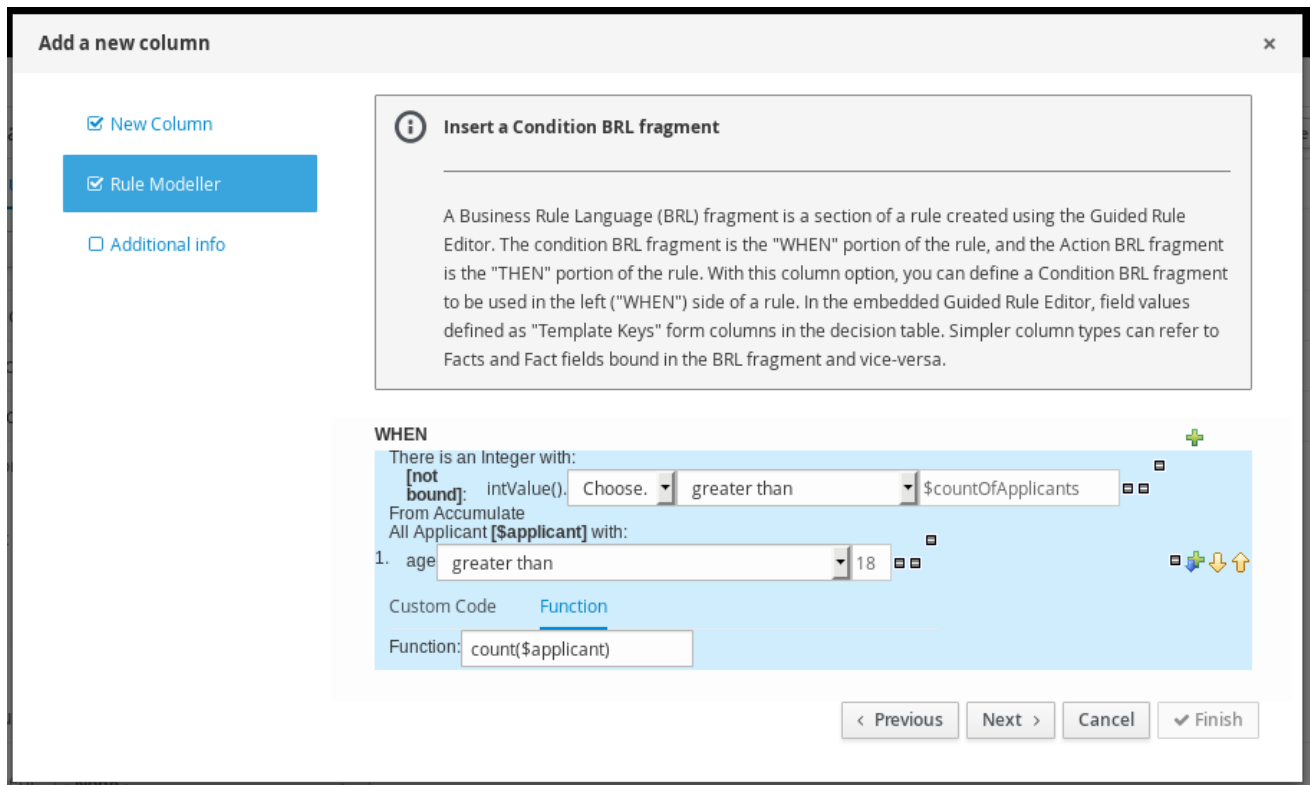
Add a new column

×

New Column

Rule Modeller

Additional info

Insert a Condition BRL fragment

A Business Rule Language (BRL) fragment is a section of a rule created using the Guided Rule Editor. The condition BRL fragment is the "WHEN" portion of the rule, and the Action BRL fragment is the "THEN" portion of the rule. With this column option, you can define a Condition BRL fragment to be used in the left ("WHEN") side of a rule. In the embedded Guided Rule Editor, field values defined as "Template Keys" form columns in the decision table. Simpler column types can refer to Facts and Fact fields bound in the BRL fragment and vice-versa.

WHEN

There is an Integer with:

[not bound]: intValue(). Choose. greater than $countOfApplicants

From Accumulate

All Applicant [$applicant] with:

1. age greater than 18

Custom Code Function

Function: count($applicant)

< Previous Next > Cancel ✔ Finish